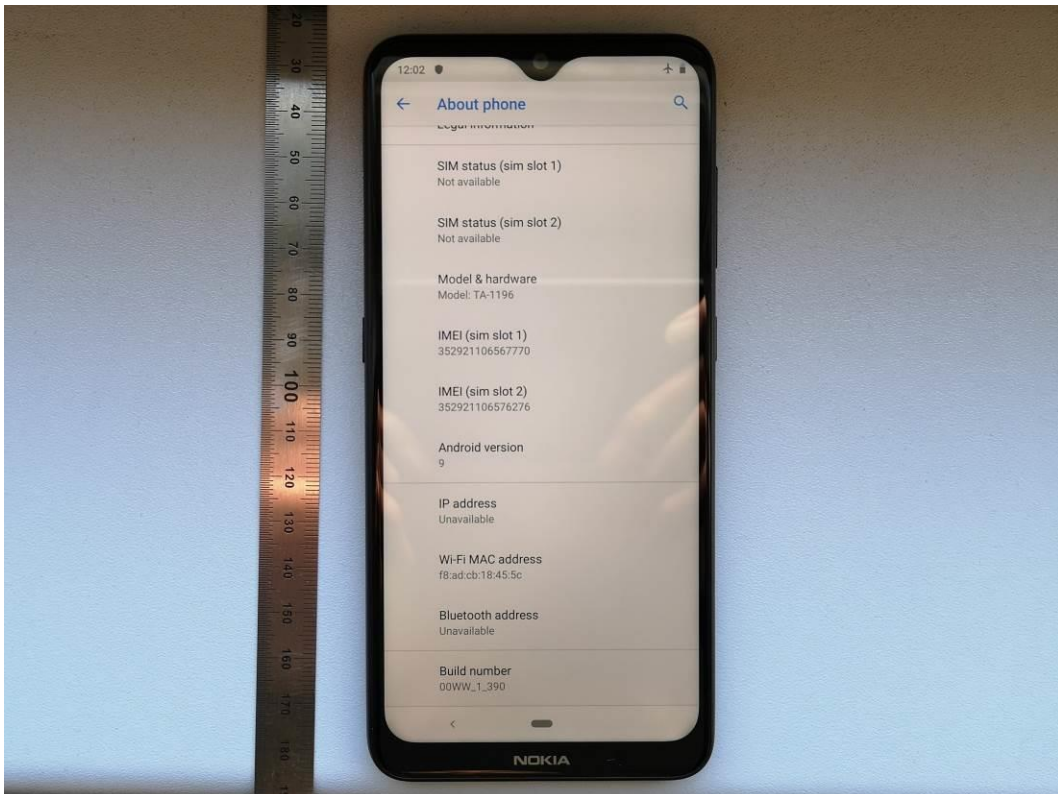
20
30
40
50
60
70
80
90
100
110
120
130
140
150
160
170
180

12:02

About phone

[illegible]

SIM status (sim slot 1)
Not available

SIM status (sim slot 2)
Not available

Model & hardware
Model: TA-1196

IMEI (sim slot 1)
352921106567770

IMEI (sim slot 2)
352921106576276

Android version
9

IP address
Unavailable

Wi-Fi MAC address
f8:ad:cb:18:45:5c

Bluetooth address
Unavailable

Build number
00WW_1_390

NOKIA